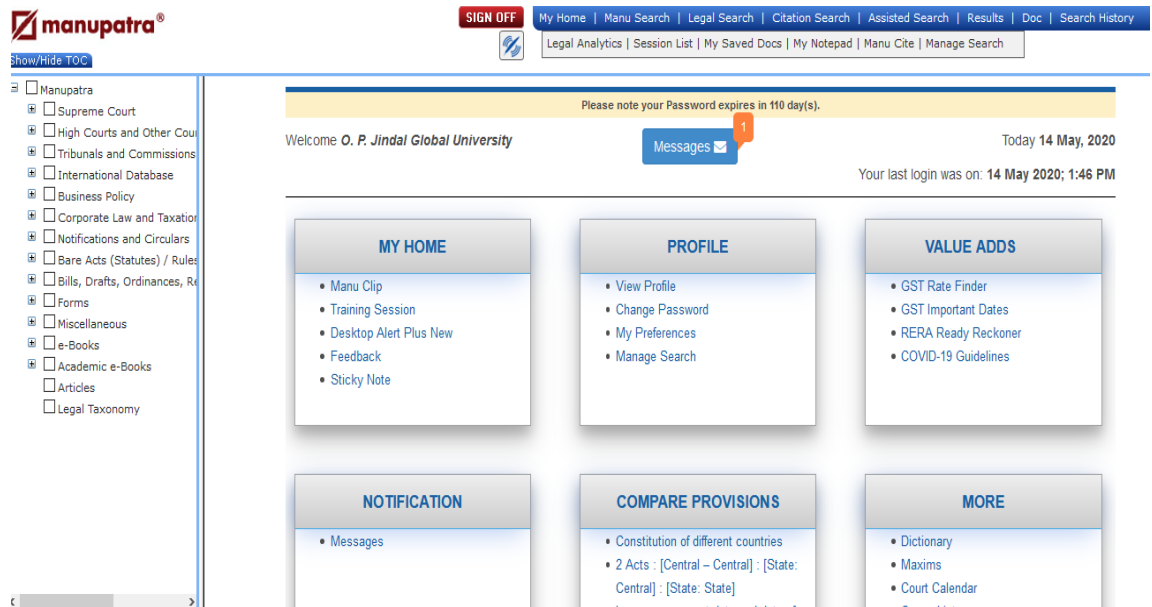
manupatra®

Show/Hide TOC

SIGN OFF

My Home | Manu Search | Legal Search | Citation Search | Assisted Search | Results | Doc | Search History

Legal Analytics | Session List | My Saved Docs | My Notepad | Manu Cite | Manage Search

Manupatra
Supreme Court
High Courts and Other Cou
Tribunals and Commissions
International Database
Business Policy
Corporate Law and Taxatio
Notifications and Circulars
Bare Acts (Statutes) / Rule
Bills, Drafts, Ordinances, R
Forms
Miscellaneous
e-Books
Academic e-Books
Articles
Legal Taxonomy

Please note your Password expires in 110 day(s).

Welcome O. P. Jindal Global University

Messages 1

Today 14 May, 2020

Your last login was on: 14 May 2020; 1:46 PM

MY HOME
• Manu Clip
• Training Session
• Desktop Alert Plus New
• Feedback
• Sticky Note

PROFILE
• View Profile
• Change Password
• My Preferences
• Manage Search

VALUE ADDS
• GST Rate Finder
• GST Important Dates
• RERA Ready Reckoner
• COVID-19 Guidelines

NOTIFICATION
• Messages

COMPARE PROVISIONS
• Constitution of different countries
• 2 Acts : [Central – Central] : [State: Central] : [State: State]
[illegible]

MORE
• Dictionary
• Maxims
• Court Calendar
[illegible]